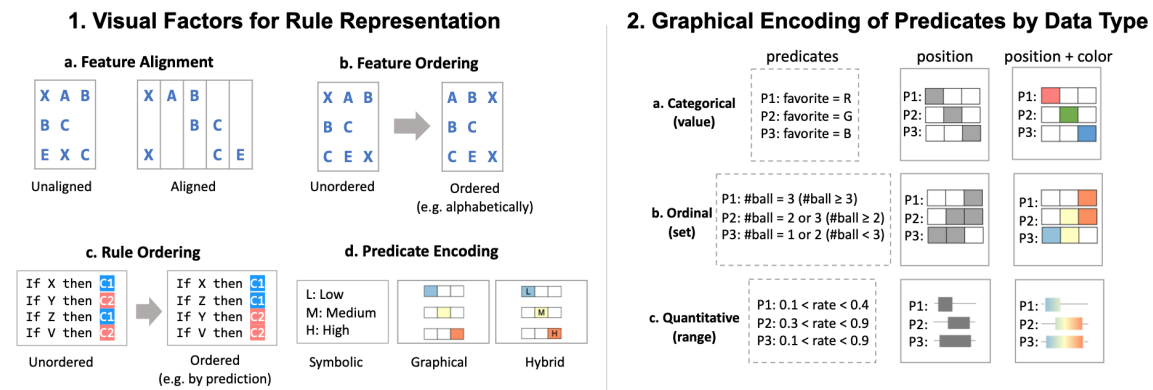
1. Visual Factors for Rule Representation

a. Feature Alignment

X A B
B C
E X C

Unaligned

X A B
B C
X C E

Aligned

b. Feature Ordering

X A B
B C
C E X

Unordered

A B X
B C
C E X

Ordered
(e.g. alphabetically)

c. Rule Ordering

If X then C1
If Y then C2
If Z then C1
If V then C2

Unordered

If X then C1
If Z then C1
If Y then C2
If V then C2

Ordered
(e.g. by prediction)

d. Predicate Encoding

L: Low
M: Medium
H: High

Symbolic

Graphical

L
M
H

Hybrid

2. Graphical Encoding of Predicates by Data Type

predicates

position

position + color

a. Categorical
(value)

P1: favorite = R
P2: favorite = G
P3: favorite = B

P1:
P2:
P3:

P1:
P2:
P3:

b. Ordinal
(set)

P1: #ball = 3 (#ball ≥ 3)
P2: #ball = 2 or 3 (#ball ≥ 2)
P3: #ball = 1 or 2 (#ball < 3)

P1:
P2:
P3:

P1:
P2:
P3:

c. Quantitative
(range)

P1: 0.1 < rate < 0.4
P2: 0.3 < rate < 0.9
P3: 0.1 < rate < 0.9

P1:
P2:
P3:

P1:
P2:
P3: